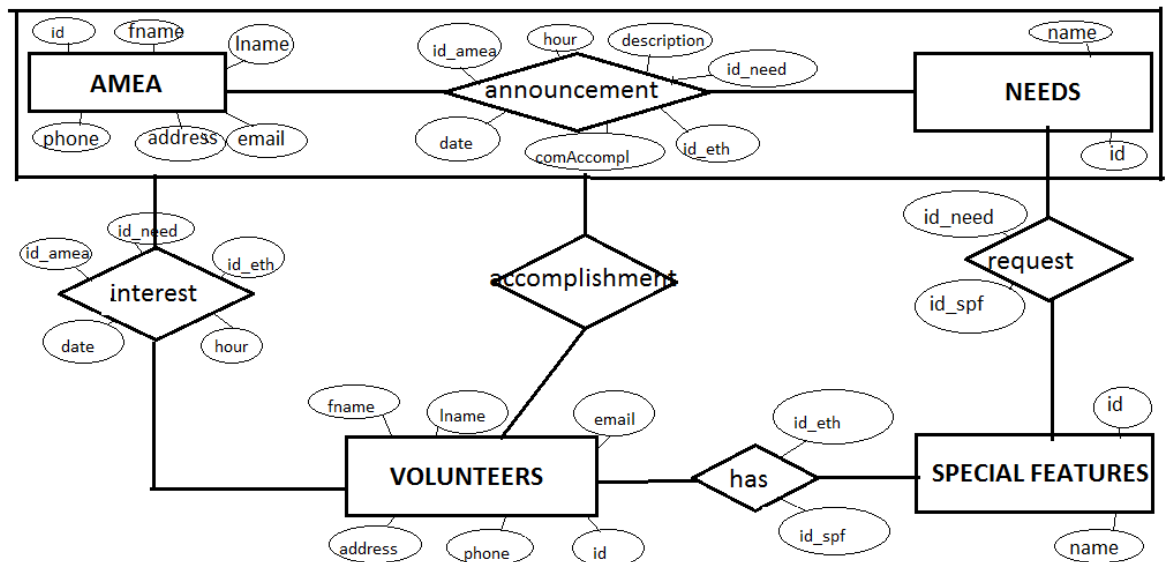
id
fname
lname
AMEA
phone
address
email
id_amea
hour
description
id_need
announcement
date
comAccompl
id_eth
name
NEEDS
id
id_need
id_amea
interest
id_eth
date
hour
accomplishment
id_need
request
id_spf
fname
lname
email
VOLUNTEERS
address
phone
id
id_eth
has
id_spf
id
SPECIAL FEATURES
name